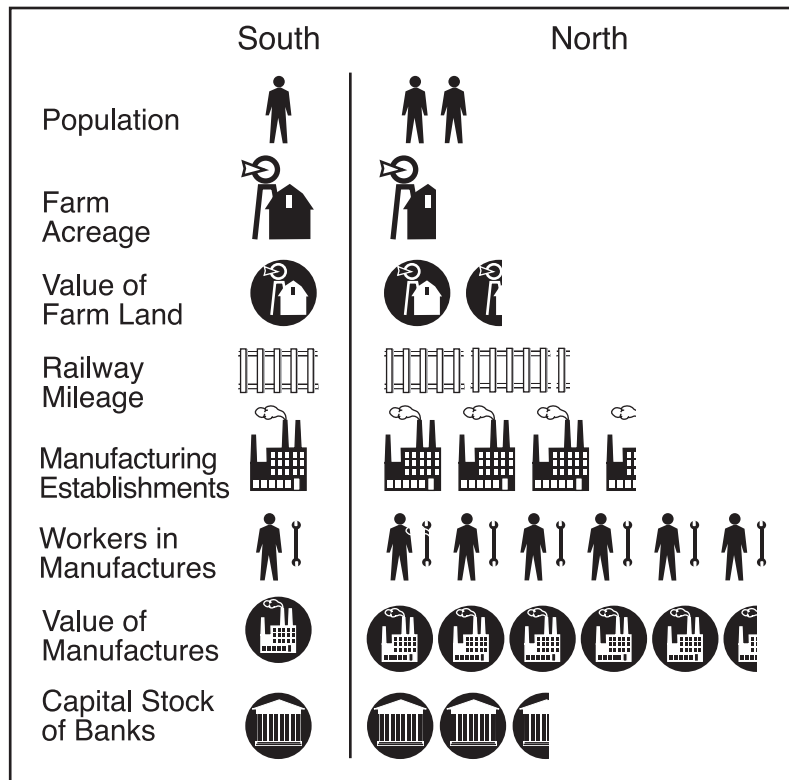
| | South | North |
|---|---|---|
| Population | | |
| Farm Acreage | | |
| Value of Farm Land | | |
| Railway Mileage | | |
| Manufacturing Establishments | | |
| Workers in Manufactures | | |
| Value of Manufactures | | |
| Capital Stock of Banks | | |